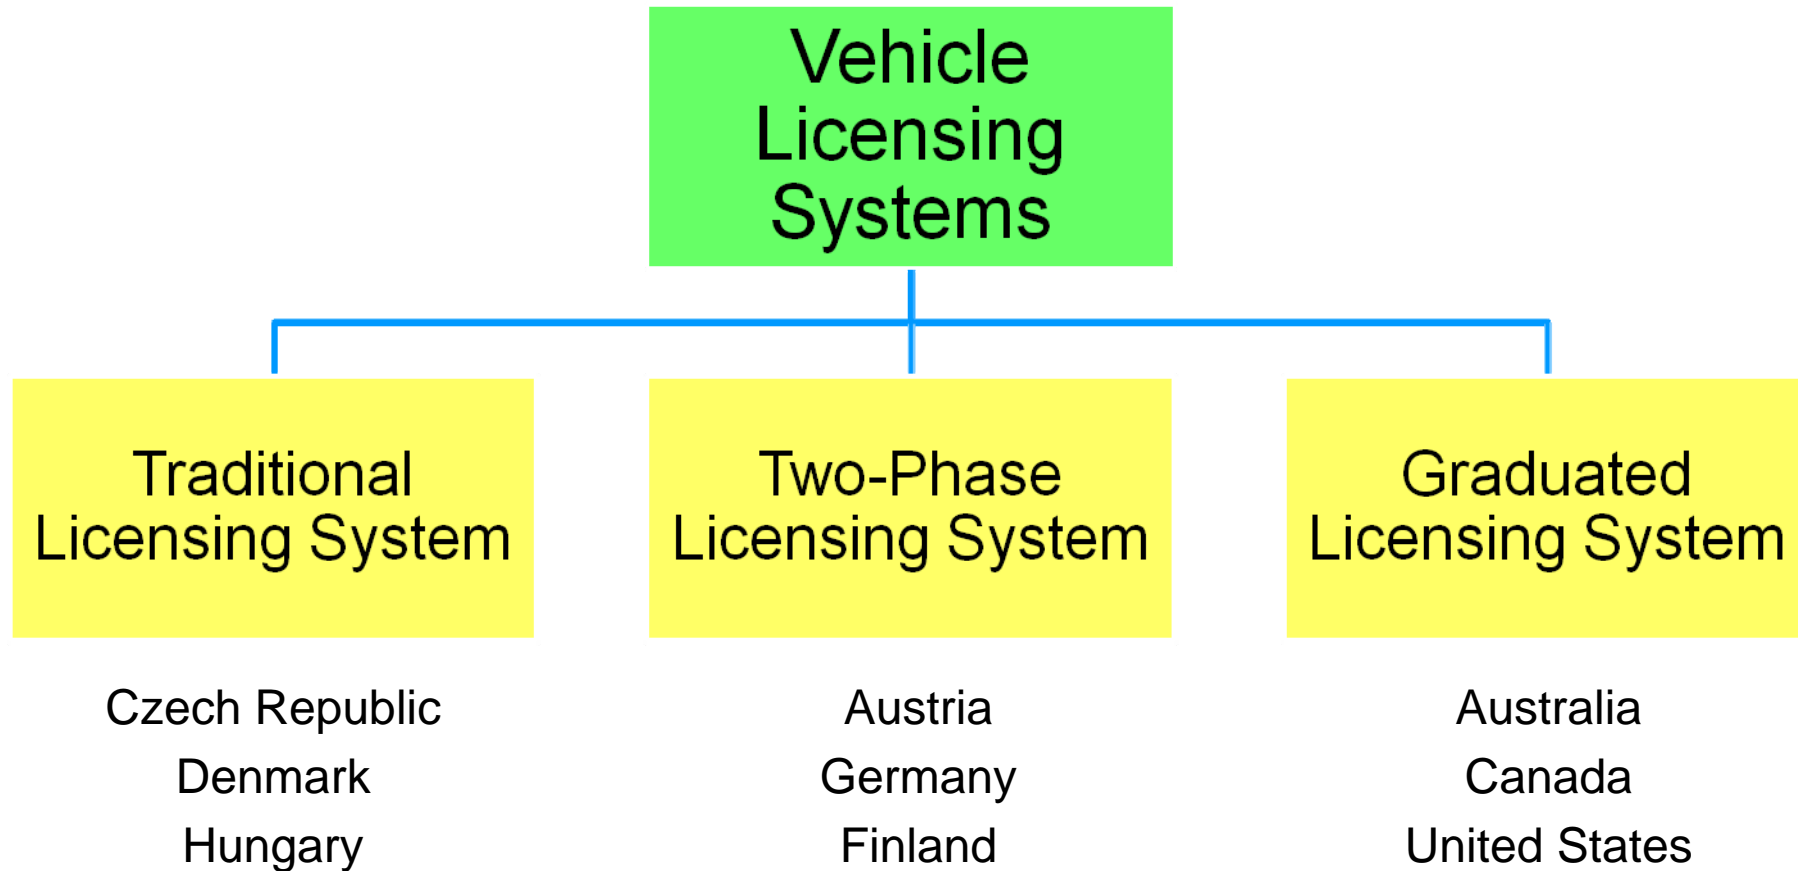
Vehicle Licensing Systems

Traditional Licensing System

Czech Republic
Denmark
Hungary

Two-Phase Licensing System

Austria
Germany
Finland

Graduated Licensing System

Australia
Canada
United States